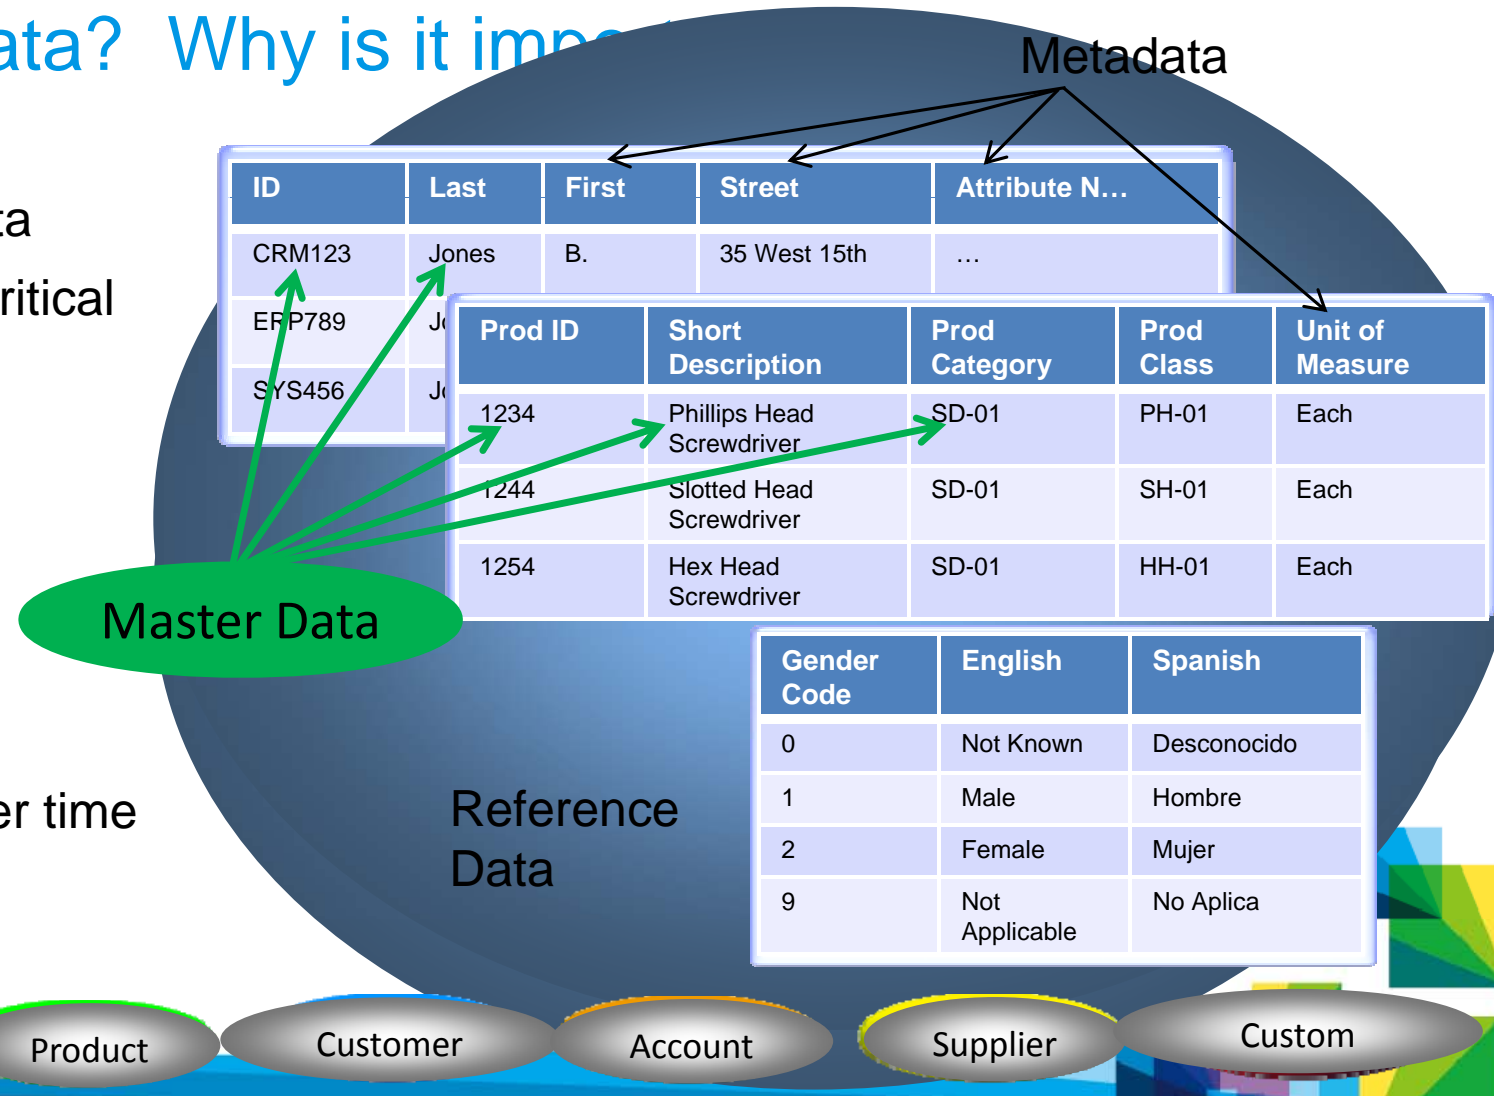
ata? Why is it imp

Metadata

a

ritical

| ID | Last | First | Street | Attribute N… |
|---|---|---|---|---|
| CRM123 | Jones | B. | 35 West 15th | … |
| ERP789 | J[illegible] | | | |
| SYS456 | J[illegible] | | | |

| Prod ID | Short Description | Prod Category | Prod Class | Unit of Measure |
|---|---|---|---|---|
| 1234 | Phillips Head Screwdriver | SD-01 | PH-01 | Each |
| 1244 | Slotted Head Screwdriver | SD-01 | SH-01 | Each |
| 1254 | Hex Head Screwdriver | SD-01 | HH-01 | Each |

Master Data

| Gender Code | English | Spanish |
|---|---|---|
| 0 | Not Known | Desconocido |
| 1 | Male | Hombre |
| 2 | Female | Mujer |
| 9 | Not Applicable | No Aplica |

er time

Reference Data

Product Customer Account Supplier Custom